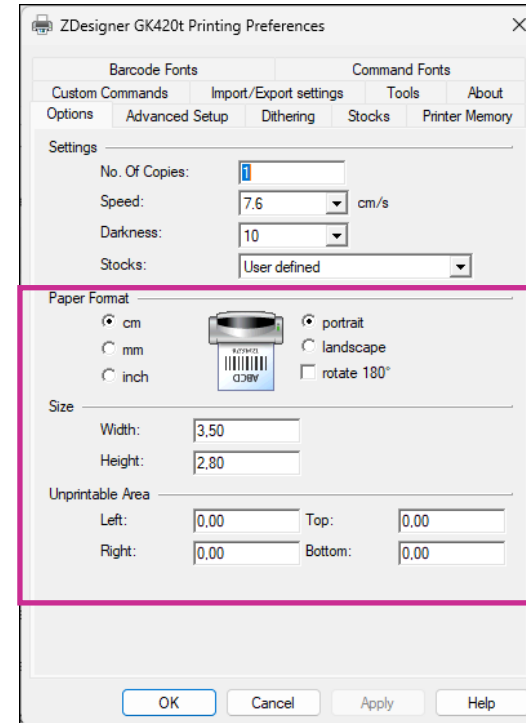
ZDesigner GK420t Printing Preferences

Barcode Fonts
Command Fonts
Custom Commands
Import/Export settings
Tools
About
Options
Advanced Setup
Dithering
Stocks
Printer Memory

Settings
No. Of Copies: 1
Speed: 7.6 cm/s
Darkness: 10
Stocks: User defined

Paper Format
cm
mm
inch
portrait
landscape
rotate 180°

Size
Width: 3,50
Height: 2,80

Unprintable Area
Left: 0,00
Top: 0,00
Right: 0,00
Bottom: 0,00

OK
Cancel
Apply
Help